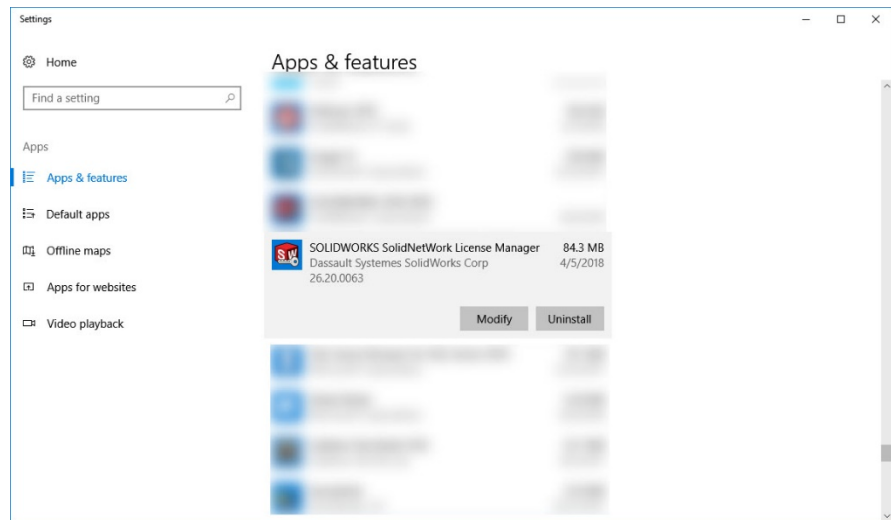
Settings

Home

Find a setting

Apps

Apps & features

Default apps

Offline maps

Apps for websites

Video playback

Apps & features

SOLIDWORKS SolidNetWork License Manager
Dassault Systemes SolidWorks Corp
26.20.0063

84.3 MB
4/5/2018

Modify

Uninstall